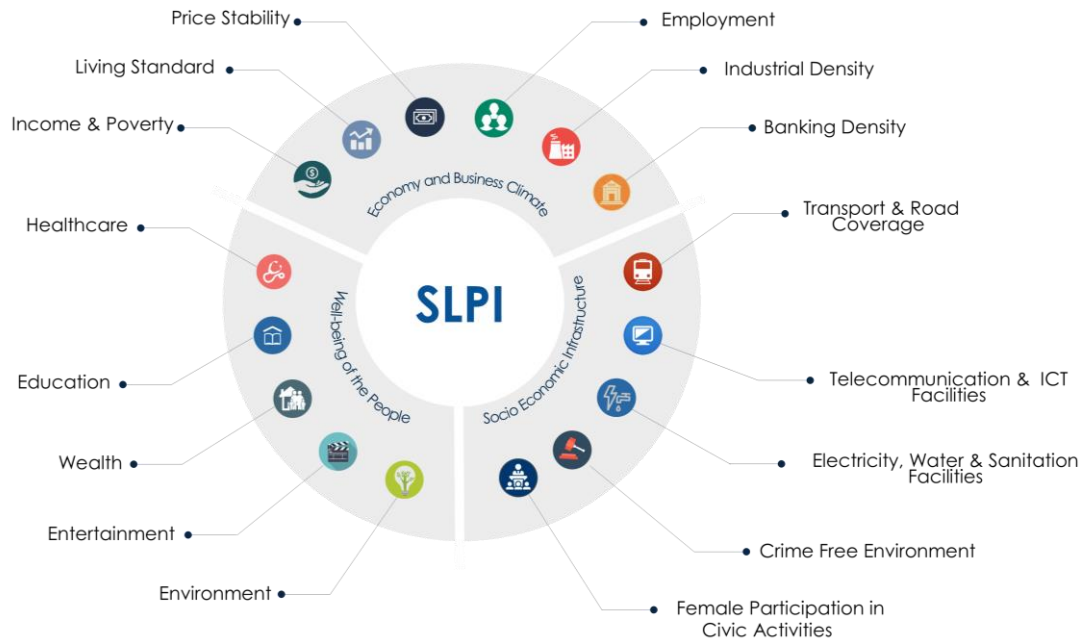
Price Stability
Living Standard
Income & Poverty
Employment
Industrial Density
Banking Density
Economy and Business Climate
Healthcare
Transport & Road Coverage
SLPI
Well-being of the People
Socio Economic Infrastructure
Education
Telecommunication & ICT Facilities
Wealth
Electricity, Water & Sanitation Facilities
Entertainment
Crime Free Environment
Environment
Female Participation in Civic Activities